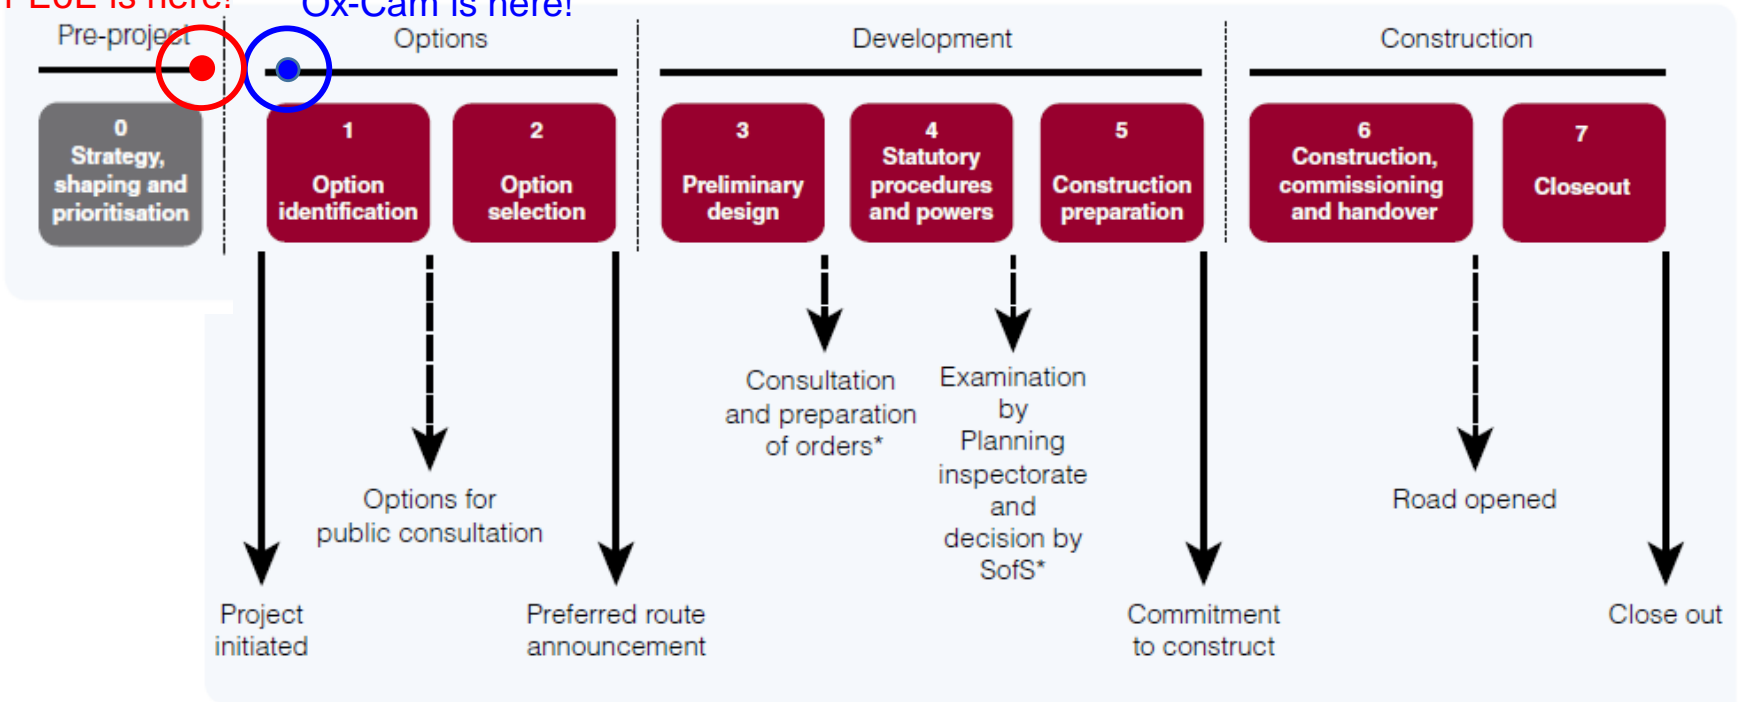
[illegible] is here!

Ox-Cam is here!

Pre-project

Options

Development

Construction

0
Strategy, shaping and prioritisation

1
Option identification

2
Option selection

3
Preliminary design

4
Statutory procedures and powers

5
Construction preparation

6
Construction, commissioning and handover

7
Closeout

Options for public consultation

Consultation and preparation of orders*

Examination by Planning inspectorate and decision by SofS*

Road opened

Project initiated

Preferred route announcement

Commitment to construct

Close out